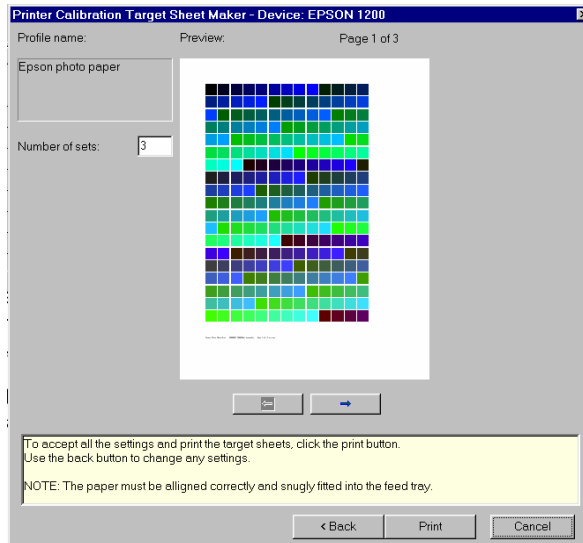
Printer Calibration Target Sheet Maker - Device: EPSON 1200

Profile name:

Preview:

Page 1 of 3

Epson photo paper

Number of sets: 3

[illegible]

To accept all the settings and print the target sheets, click the print button.
Use the back button to change any settings.

NOTE: The paper must be alligned correctly and snugly fitted into the feed tray.

< Back

Print

Cancel